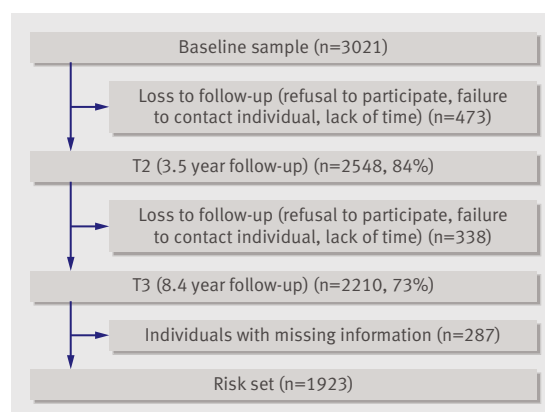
Baseline sample (n=3021)

Loss to follow-up (refusal to participate, failure to contact individual, lack of time) (n=473)

T2 (3.5 year follow-up) (n=2548, 84%)

Loss to follow-up (refusal to participate, failure to contact individual, lack of time) (n=338)

T3 (8.4 year follow-up) (n=2210, 73%)

Individuals with missing information (n=287)

Risk set (n=1923)